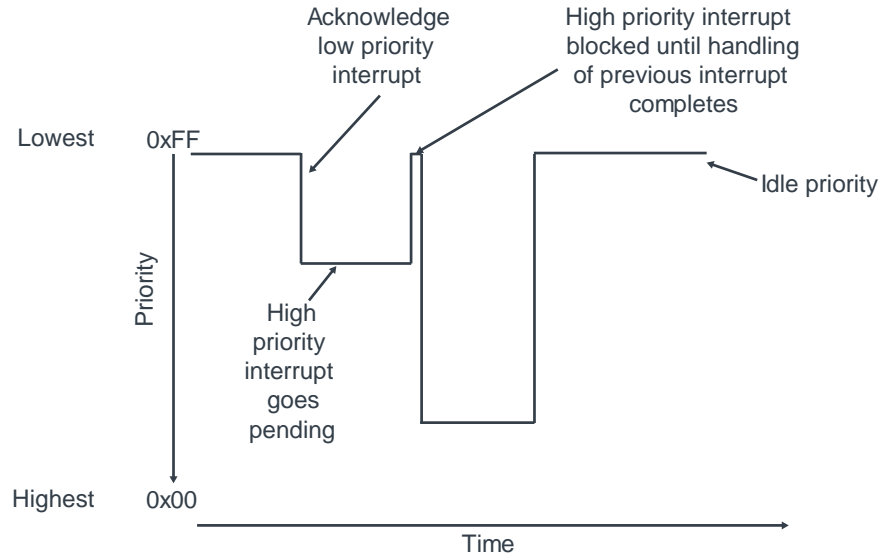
Acknowledge low priority interrupt

High priority interrupt blocked until handling of previous interrupt completes

Lowest

0xFF

Idle priority

Priority

High priority interrupt goes pending

Highest

0x00

Time